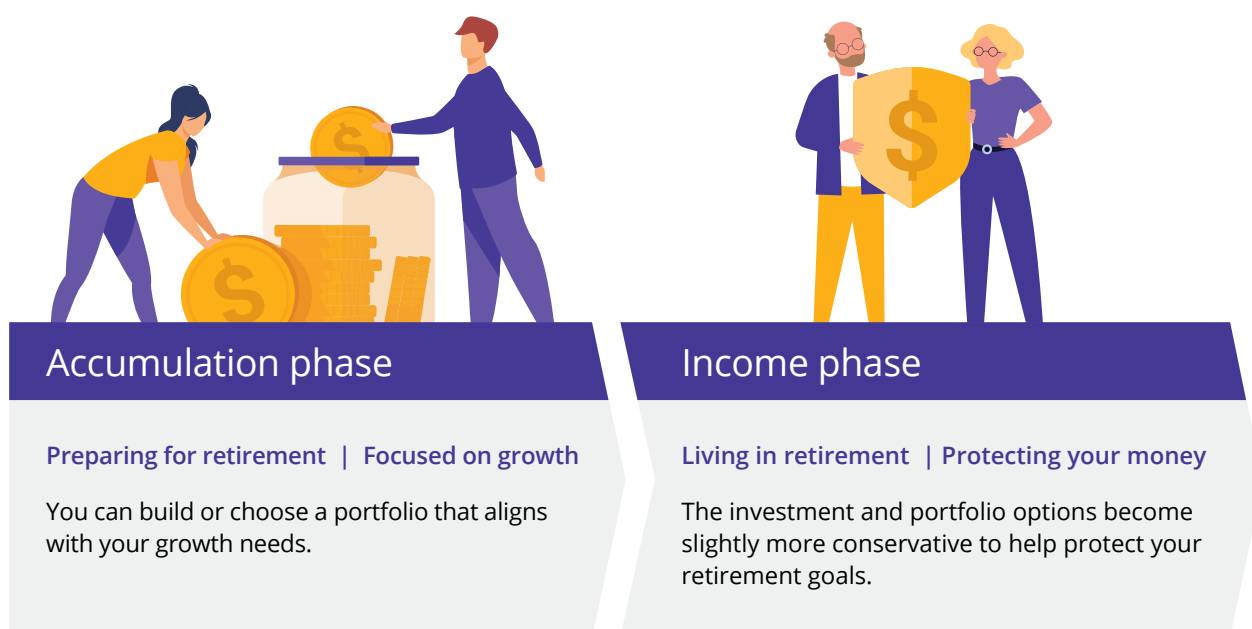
Accumulation phase

Preparing for retirement | Focused on growth

You can build or choose a portfolio that aligns with your growth needs.

Income phase

Living in retirement | Protecting your money

The investment and portfolio options become slightly more conservative to help protect your retirement goals.